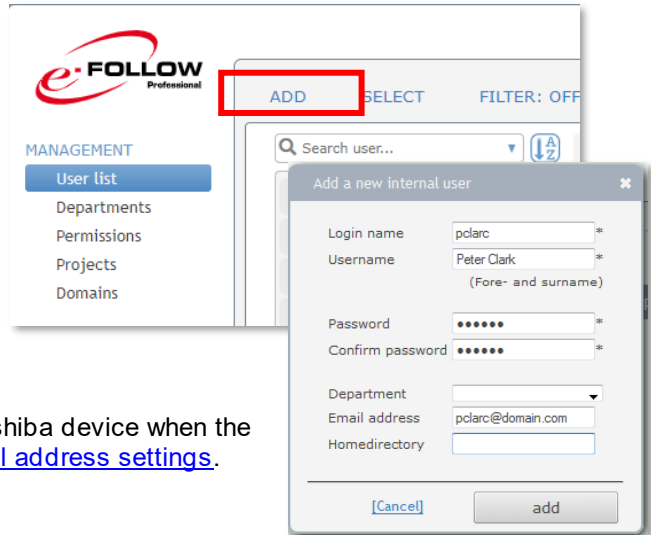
e-FOLLOW Professional

ADD SELECT FILTER: OFF

MANAGEMENT
User list
Departments
Permissions
Projects
Domains

Search user...

Add a new internal user

Login name pclarc *
Username Peter Clark *
(Fore- and surname)

Password •••••• *
Confirm password •••••• *

Department
Email address pclarc@domain.com
Homedirectory

[Cancel] add

shiba device when the
l address settings.